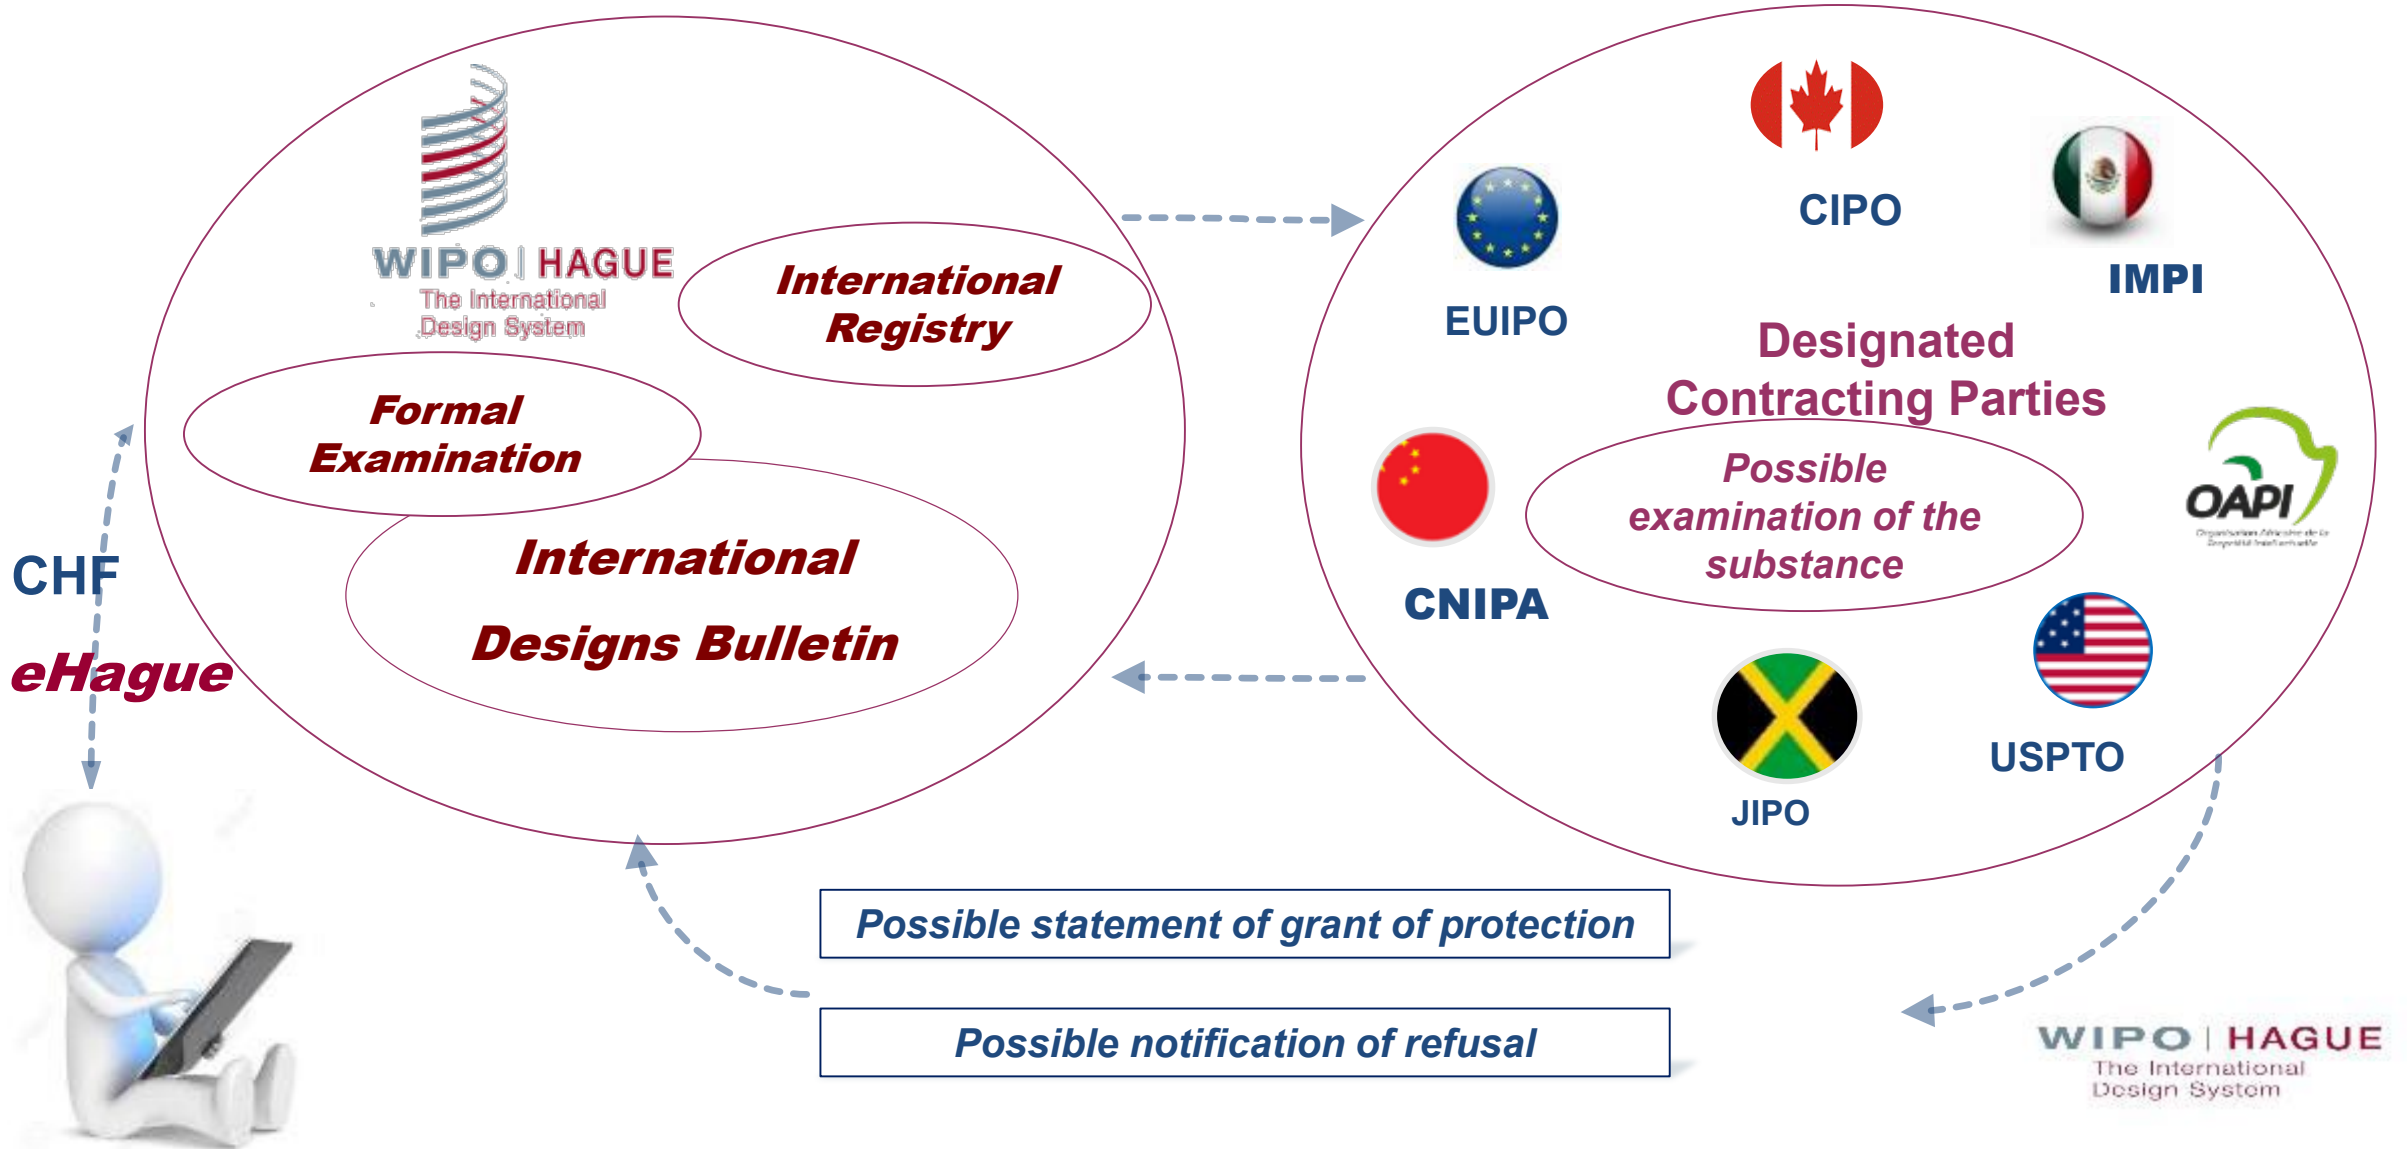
WIPO | HAGUE
The International Design System

International Registry

Formal Examination

International Designs Bulletin

CHF

eHague

CIPO

IMPI

EUIPO

Designated Contracting Parties

Possible examination of the substance

CNIPA

OAPI
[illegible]

USPTO

JIPO

Possible statement of grant of protection

Possible notification of refusal

WIPO | HAGUE
The International Design System